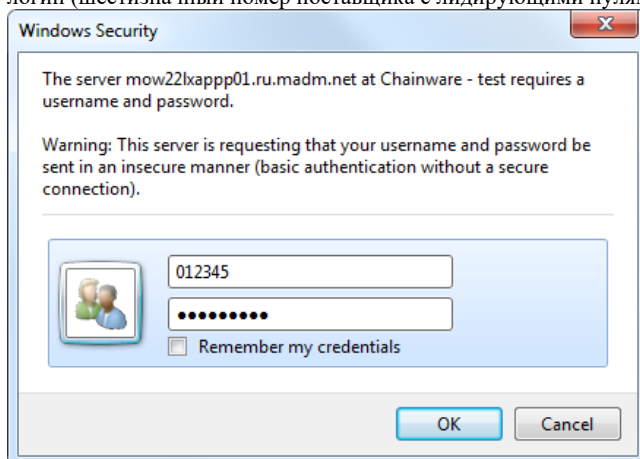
логин (шестизначный номер поставщика с лидирующими нулями

Windows Security

The server mow22lxappp01.ru.madm.net at Chainware - test requires a username and password.

Warning: This server is requesting that your username and password be sent in an insecure manner (basic authentication without a secure connection).

012345

•••••••••

Remember my credentials

OK

Cancel